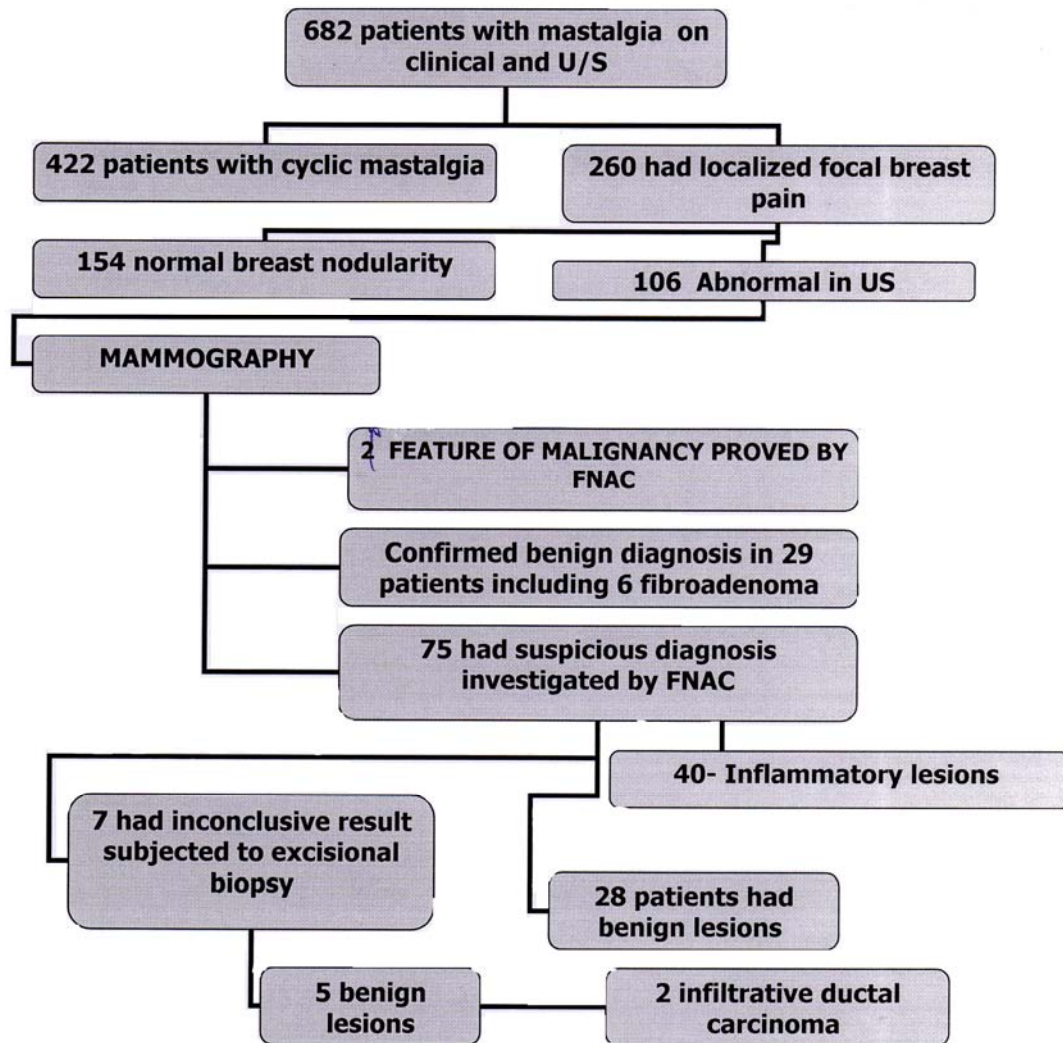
682 patients with mastalgia on clinical and U/S

422 patients with cyclic mastalgia

260 had localized focal breast pain

154 normal breast nodularity

106 Abnormal in US

MAMMOGRAPHY

2 FEATURE OF MALIGNANCY PROVED BY FNAC

Confirmed benign diagnosis in 29 patients including 6 fibroadenoma

75 had suspicious diagnosis investigated by FNAC

40- Inflammatory lesions

7 had inconclusive result subjected to excisional biopsy

28 patients had benign lesions

5 benign lesions

2 infiltrative ductal carcinoma